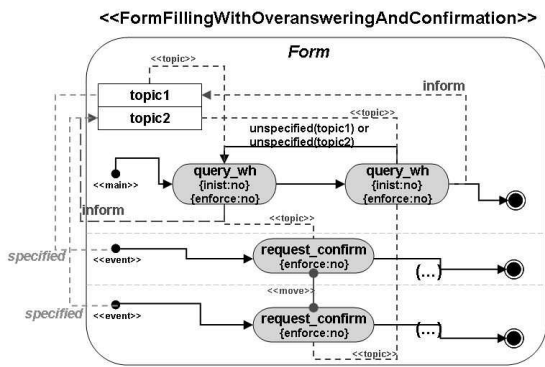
<<FormFillingWithOveransweringAndConfirmation>>

Form

<<topic>>

topic1

topic2

inform

<<topic>>

unspecified(topic1) or unspecified(topic2)

<<main>>

query_wh {inist:no} {enforce:no}

query_wh {inist:no} {enforce:no}

inform

<<topic>>

specified

<<event>>

request_confirm {enforce:no}

(...)

<<move>>

specified

<<event>>

request_confirm {enforce:no}

(...)

<<topic>>